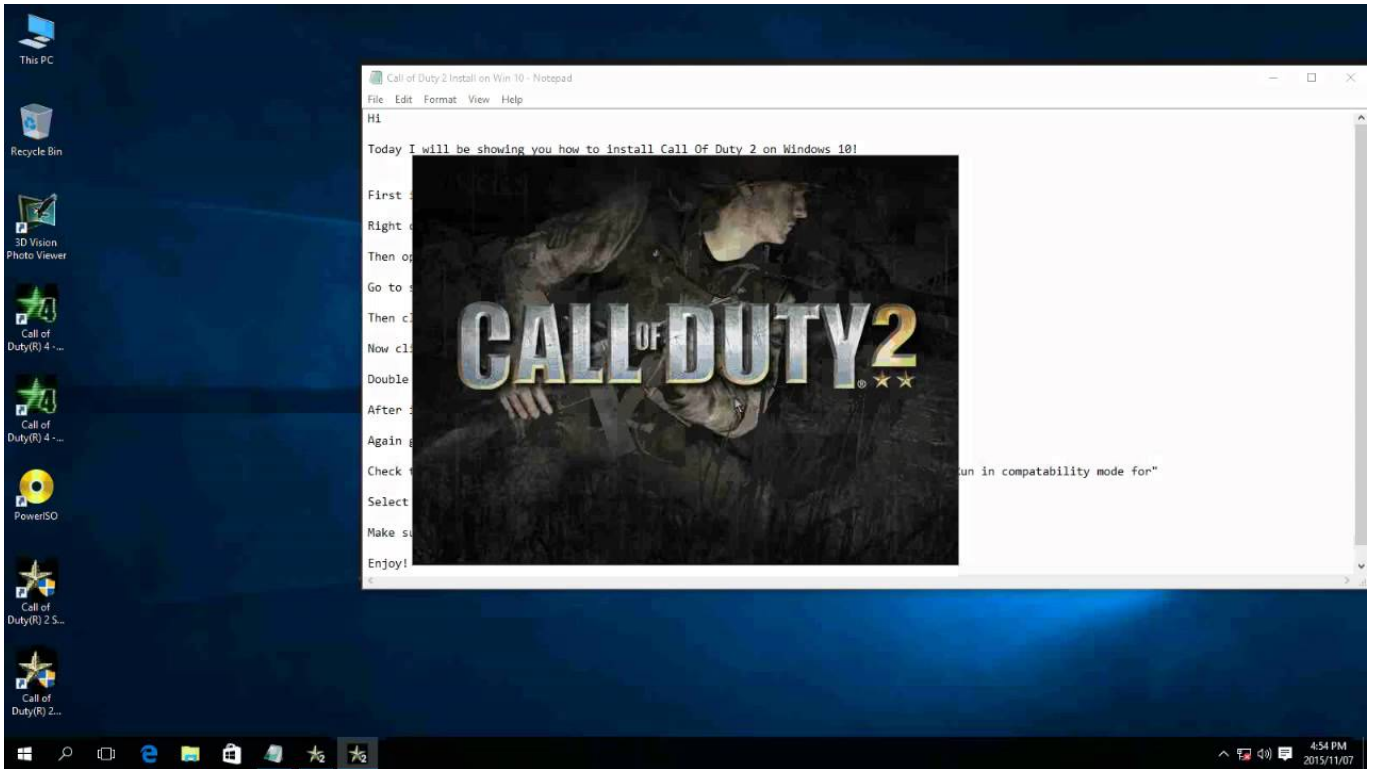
This PC

Recycle Bin

3D Vision Photo Viewer

Call of Duty(R) 4 -...

Call of Duty(R) 4 -...

PowerISO

Call of Duty(R) 2 S...

Call of Duty(R) 2...

Call of Duty 2 Install on Win 10 - Notepad

File Edit Format View Help

Hi

Today I will be showing you how to install Call Of Duty 2 on Windows 10!

First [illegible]

Right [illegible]

Then op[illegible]

Go to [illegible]

Then cl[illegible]

Now cli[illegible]

Double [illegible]

After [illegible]

Again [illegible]

Check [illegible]un in compatability mode for"

Select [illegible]

Make s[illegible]

Enjoy!

CALL OF DUTY 2

4:54 PM
2015/11/07